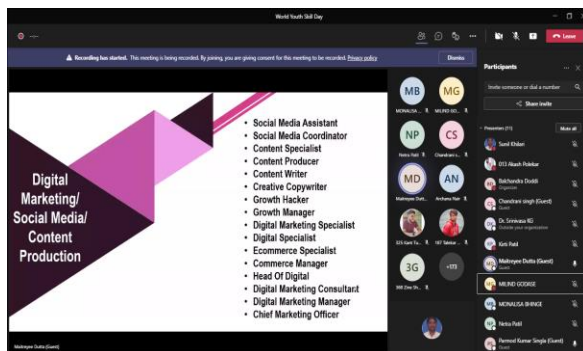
World Youth Skill Day

Recording has started. This meeting is being recorded. By joining, you are giving consent for this meeting to be recorded. Privacy policy

Dismiss

Leave

Digital Marketing/ Social Media/ Content Production

- Social Media Assistant
- Social Media Coordinator
- Content Specialist
- Content Producer
- Content Writer
- Creative Copywriter
- Growth Hacker
- Growth Manager
- Digital Marketing Specialist
- Digital Specialist
- Ecommerce Specialist
- Commerce Manager
- Head Of Digital
- Digital Marketing Consultant
- Digital Marketing Manager
- Chief Marketing Officer

Maitreyee Dutta (Guest)

MB MONALISA...
MG MILIND GO...
NP Netra Patil
CS Chandrashe...
MD Maitreyee Dutt...
AN Archana Nai...
323 Kanti Tu...
187 Takekar ...
3G 388 Dev Dr...
+173

Participants

Invite someone or dial a number

Share invite

Presenters (11)

Mute all

Sunil Khilari
013 Akash Polekar
Balchandra Doddi
Organizer
Chandrani singh (Guest)
Guest
Archana Nair
Dr. Srinivasa KG
Outside your organization
Kirti Patil
Maitreyee Dutta (Guest)
Guest
MILIND GODGE
MONALISA BHINGE
Netra Patil
Parmod Kumar Singla (Guest)
Guest